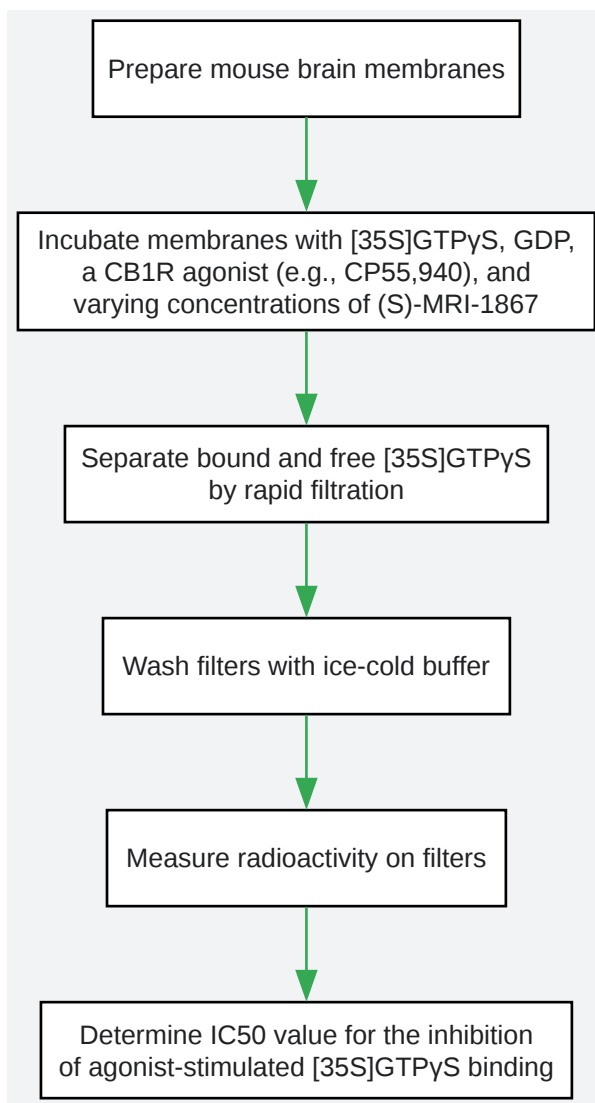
Prepare mouse brain membranes

Incubate membranes with [35S]GTPγS, GDP, a CB1R agonist (e.g., CP55,940), and varying concentrations of (S)-MRI-1867

Separate bound and free [35S]GTPγS by rapid filtration

Wash filters with ice-cold buffer

Measure radioactivity on filters

Determine IC50 value for the inhibition of agonist-stimulated [35S]GTPγS binding